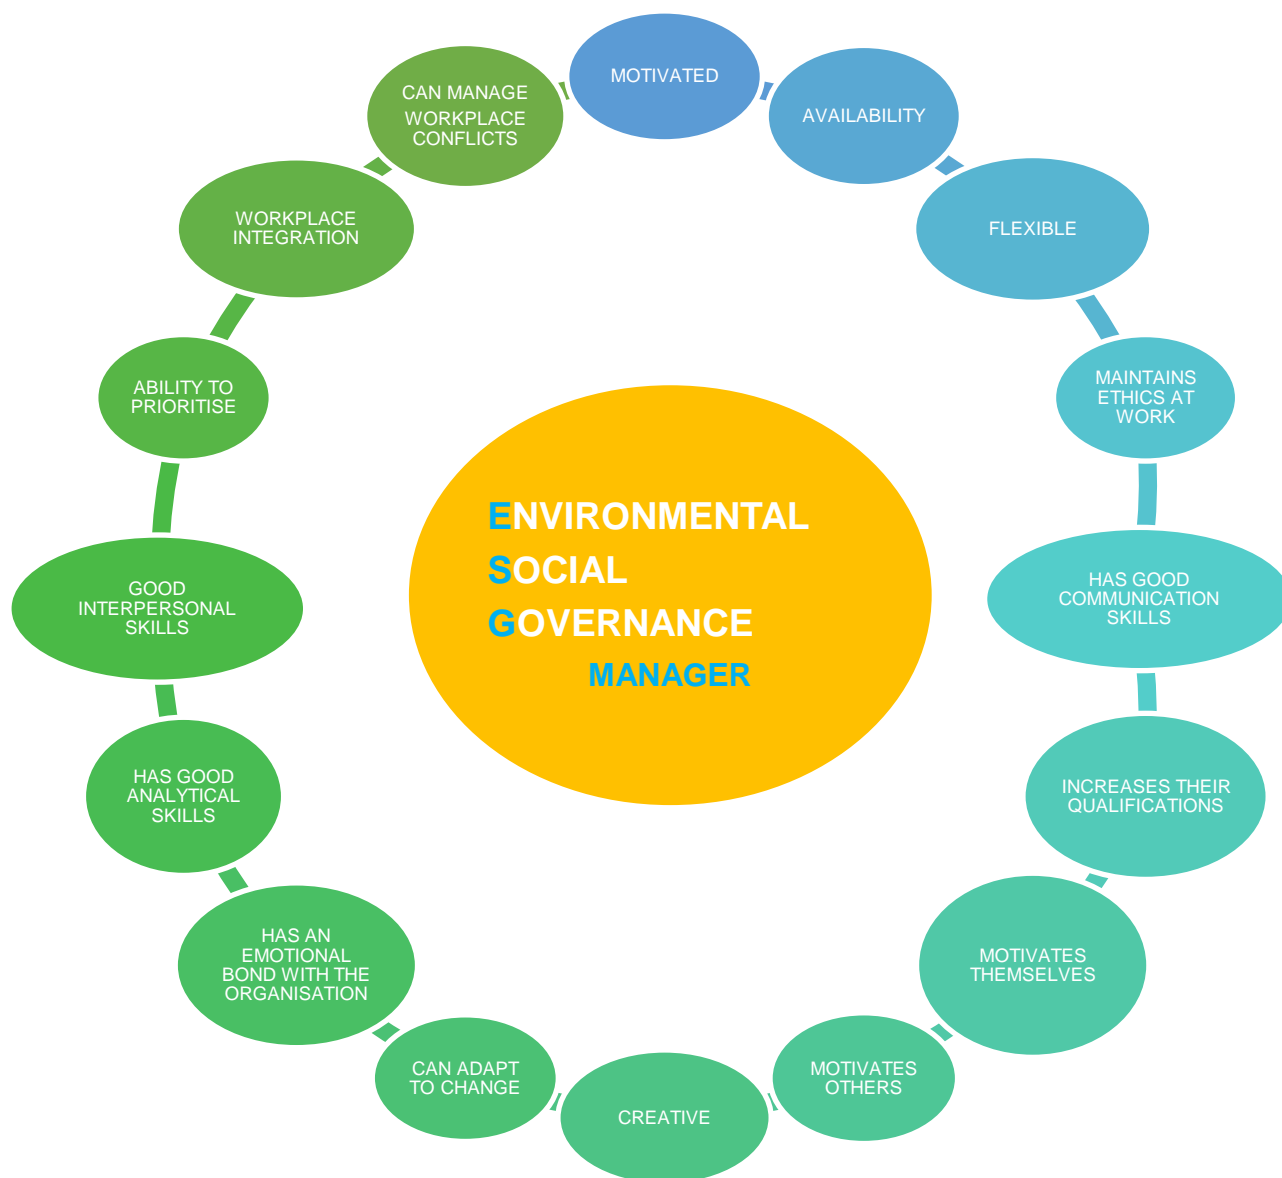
ENVIRONMENTAL
SOCIAL
GOVERNANCE
MANAGER

MOTIVATED

AVAILABILITY

FLEXIBLE

MAINTAINS ETHICS AT WORK

HAS GOOD COMMUNICATION SKILLS

INCREASES THEIR QUALIFICATIONS

MOTIVATES THEMSELVES

MOTIVATES OTHERS

CREATIVE

CAN ADAPT TO CHANGE

HAS AN EMOTIONAL BOND WITH THE ORGANISATION

HAS GOOD ANALYTICAL SKILLS

GOOD INTERPERSONAL SKILLS

ABILITY TO PRIORITISE

WORKPLACE INTEGRATION

CAN MANAGE WORKPLACE CONFLICTS